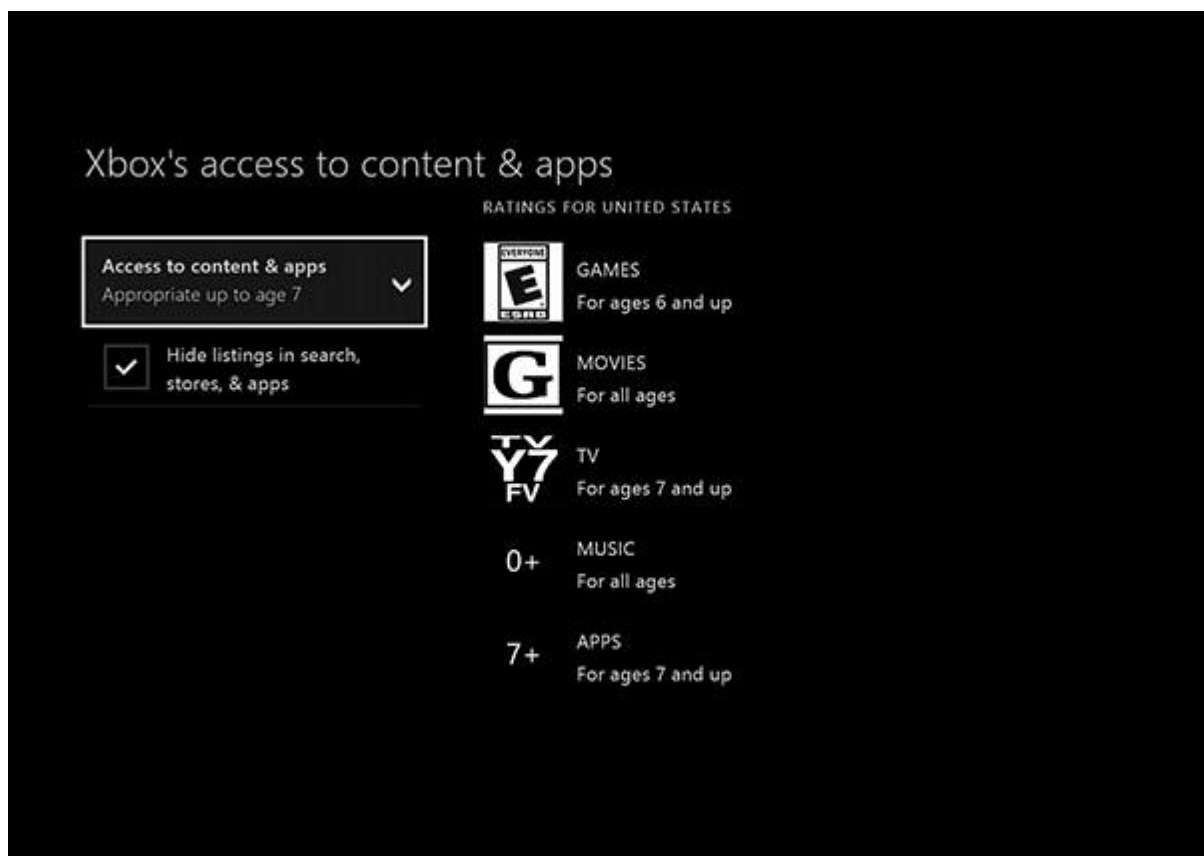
Xbox's access to content & apps

Access to content & apps
Appropriate up to age 7

Hide listings in search, stores, & apps

RATINGS FOR UNITED STATES

EVERYONE E ESRB

GAMES
For ages 6 and up

G

MOVIES
For all ages

TV Y7 FV

TV
For ages 7 and up

0+

MUSIC
For all ages

7+

APPS
For ages 7 and up